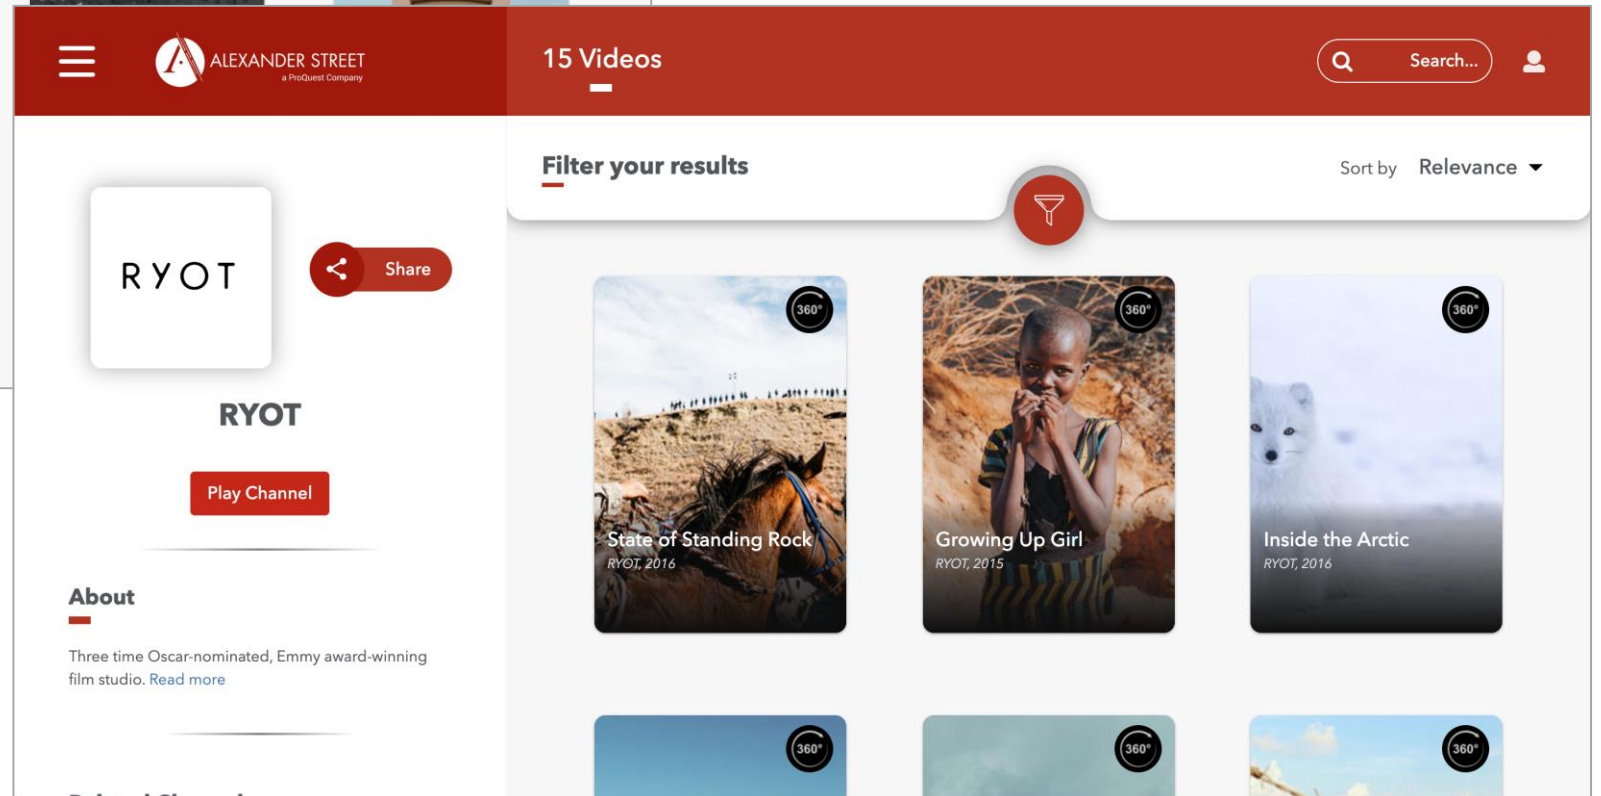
ALEXANDER STREET
a ProQuest Company

15 Videos

Search...

RYOT

Share

RYOT

Play Channel

About

Three time Oscar-nominated, Emmy award-winning film studio. Read more

Filter your results

Sort by Relevance

360°
State of Standing Rock
RYOT, 2016

360°
Growing Up Girl
RYOT, 2015

360°
Inside the Arctic
RYOT, 2016

360°

360°

360°